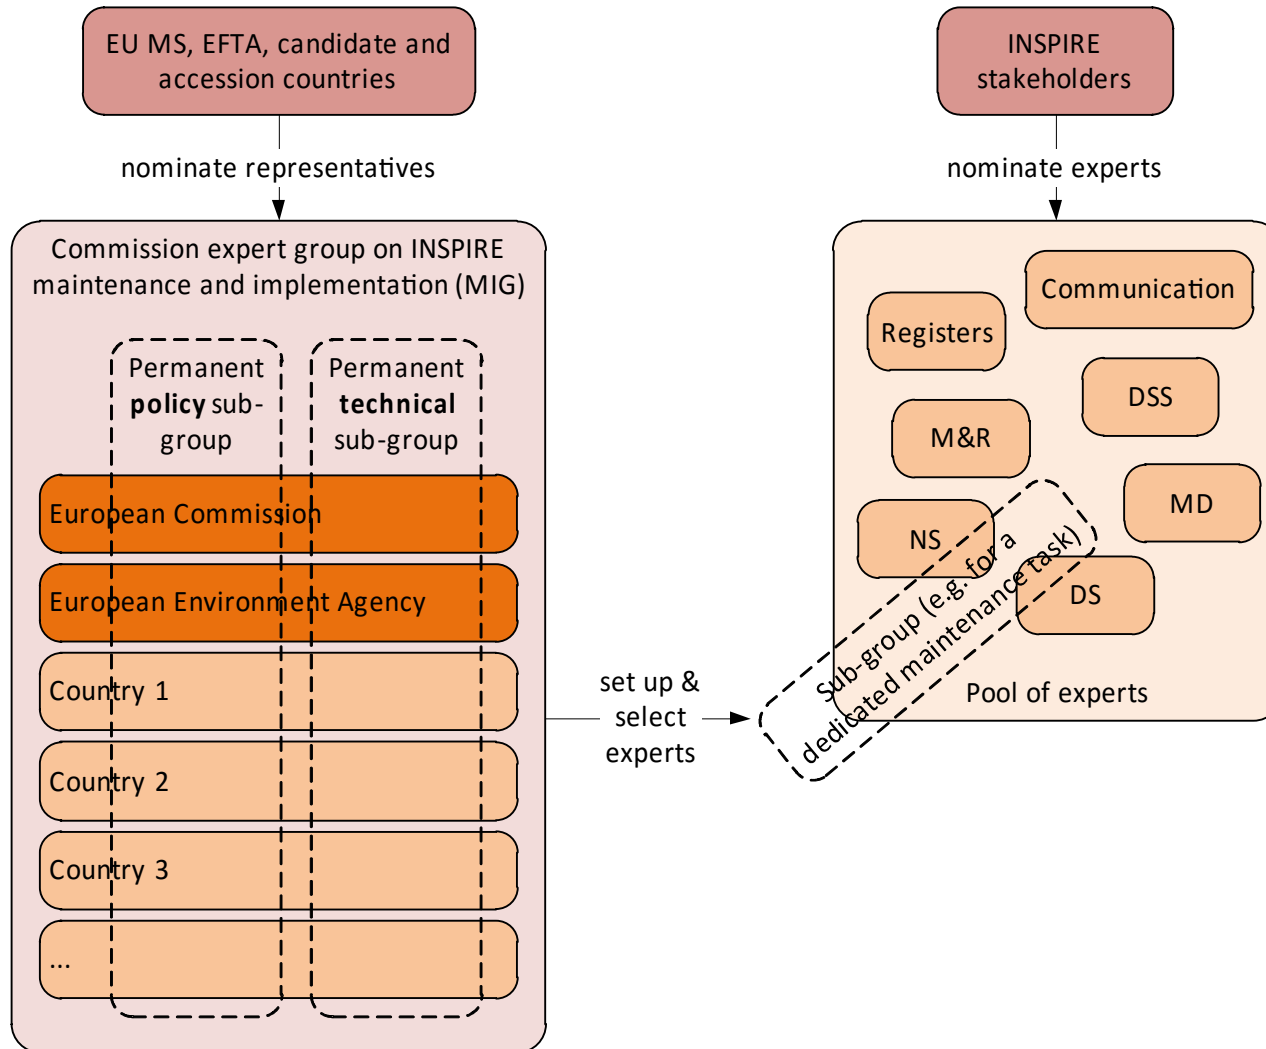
EU MS, EFTA, candidate and accession countries

nominate representatives

Commission expert group on INSPIRE maintenance and implementation (MIG)

Permanent **policy** sub-group

Permanent **technical** sub-group

European Commission

European Environment Agency

Country 1

Country 2

Country 3

...

set up & select experts

INSPIRE stakeholders

nominate experts

Communication

Registers

DSS

M&R

MD

NS

DS

Sub-group (e.g. for a dedicated maintenance task)

Pool of experts